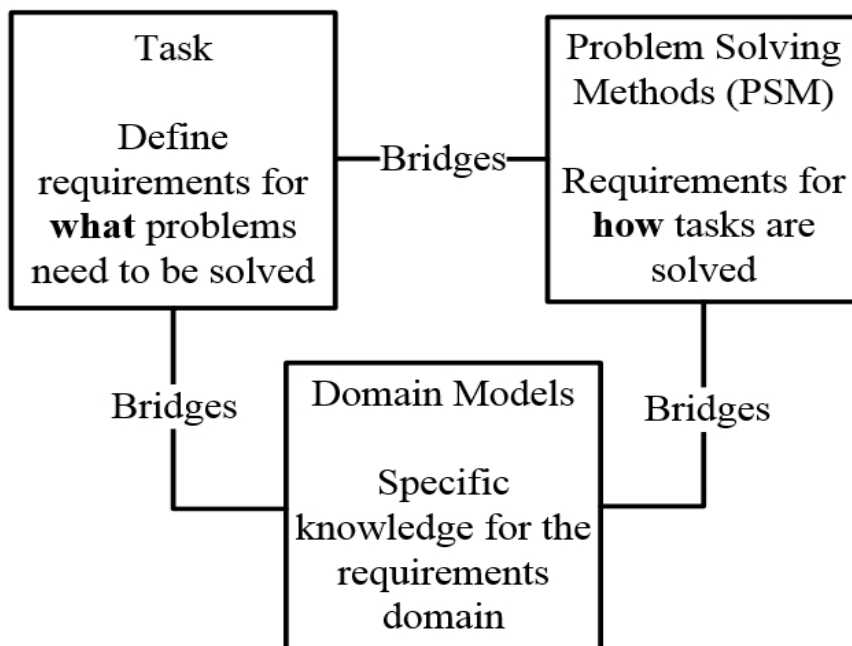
Task

Define requirements for **what** problems need to be solved

Bridges

Problem Solving Methods (PSM)

Requirements for **how** tasks are solved

Bridges

Domain Models

Specific knowledge for the requirements domain

Bridges